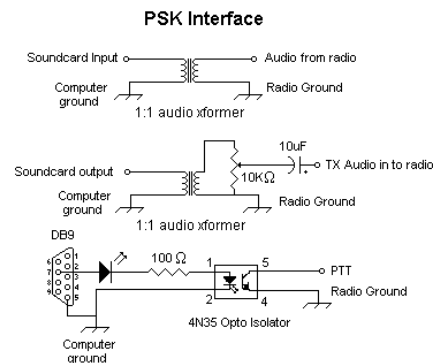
PSK Interface

Soundcard Input
Audio from radio
Computer ground
Radio Ground
1:1 audio xformer

10uF
Soundcard output
TX Audio in to radio
10KΩ
Computer ground
Radio Ground
1:1 audio xformer

DB9
6
7
8
9
1
2
3
4
5
100 Ω
1
5
PTT
2
4
Radio Ground
4N35 Opto Isolator
Computer ground